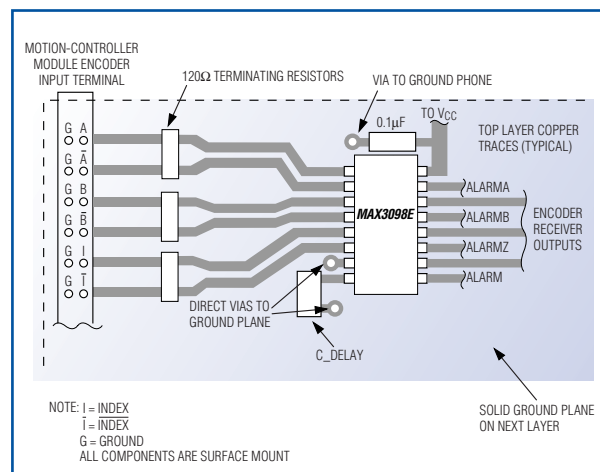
MOTION-CONTROLLER MODULE ENCODER INPUT TERMINAL

120Ω TERMINATING RESISTORS

VIA TO GROUND PHONE

0.1µF

TO $V_{CC}$

TOP LAYER COPPER TRACES (TYPICAL)

G A
G $\bar{A}$
G B
G $\bar{B}$
G I
G $\bar{I}$

MAX3098E

ALARMA
ALARMB
ALARMZ
ALARM

ENCODER RECEIVER OUTPUTS

DIRECT VIAS TO GROUND PLANE

C_DELAY

NOTE: I = INDEX
$\bar{I}$ = $\overline{INDEX}$
G = GROUND
ALL COMPONENTS ARE SURFACE MOUNT

SOLID GROUND PLANE ON NEXT LAYER